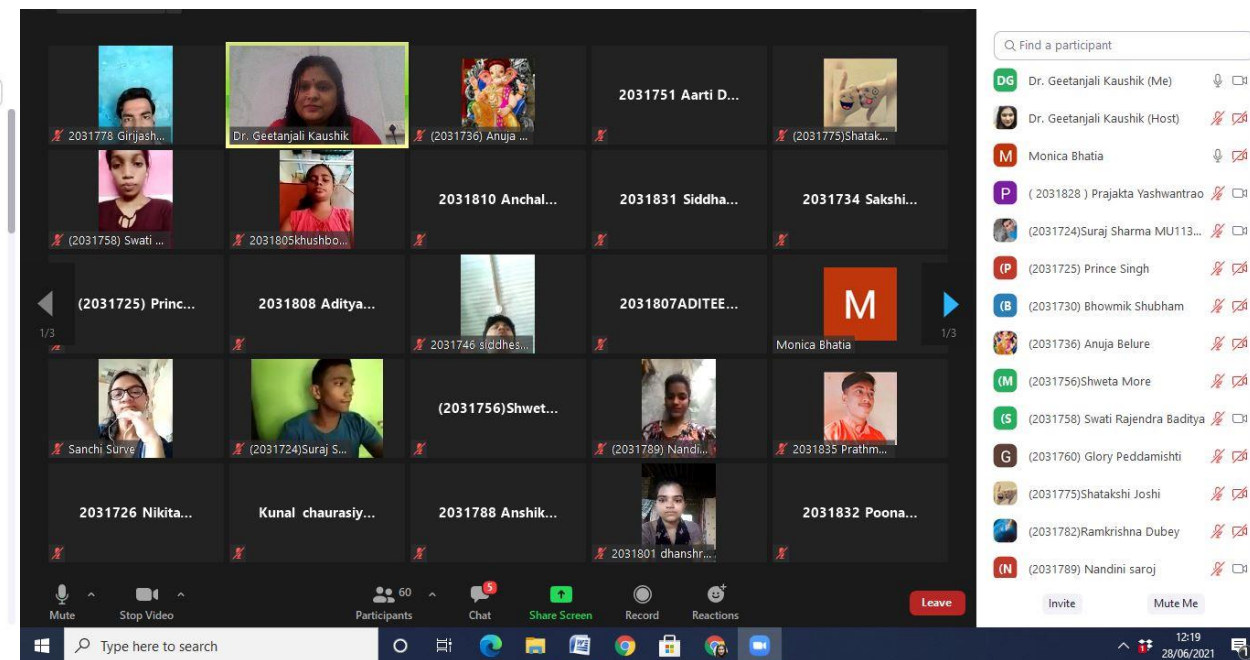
2031778 Girijash...

Dr. Geetanjali Kaushik

(2031736) Anuja ...

2031751 Aarti D...

(2031775)Shatak...

(2031758) Swati ...

2031805khushbo...

2031810 Anchal...

2031831 Siddha...

2031734 Sakshi...

1/3

(2031725) Princ...

2031808 Aditya...

2031746 siddhes...

2031807ADITEE...

M

Monica Bhatia

1/3

Sanchi Surve

(2031724)Suraj S...

(2031756)Shwet...

(2031789) Nandi...

2031835 Prathm...

2031726 Nikita...

Kunal chaurasiy...

2031788 Anshik...

2031801 dhanshr...

2031832 Poona...

Mute

Stop Video

60

Participants

5

Chat

Share Screen

Record

Reactions

Leave

Find a participant

DG Dr. Geetanjali Kaushik (Me)

Dr. Geetanjali Kaushik (Host)

M Monica Bhatia

P ( 2031828 ) Prajakta Yashwantrao

(2031724)Suraj Sharma MU113...

(P (2031725) Prince Singh

(B (2031730) Bhowmik Shubham

(2031736) Anuja Belure

(M (2031756)Shweta More

(S (2031758) Swati Rajendra Baditya

G (2031760) Glory Peddamishti

(2031775)Shatakshi Joshi

(2031782)Ramkrishna Dubey

(N (2031789) Nandini saroj

Invite

Mute Me

Type here to search

12:19
28/06/2021